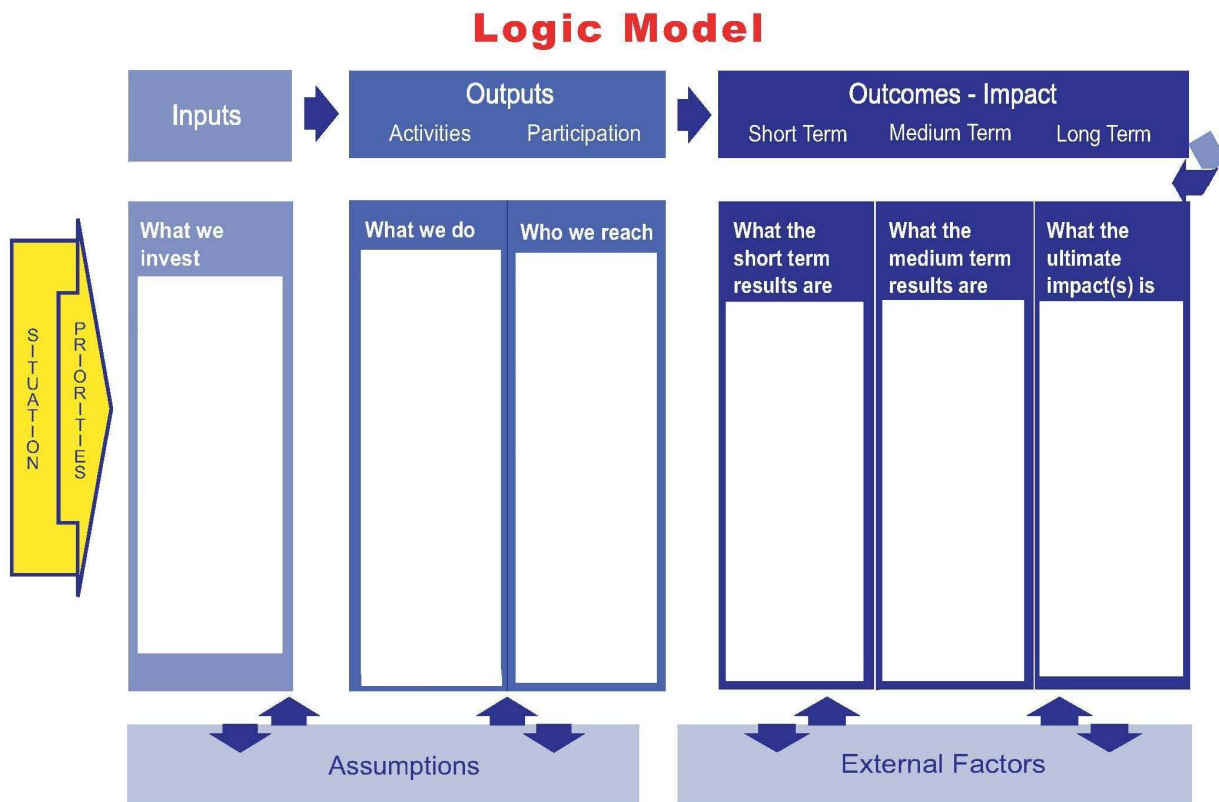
Logic Model

Inputs

Outputs
Activities Participation

Outcomes - Impact
Short Term Medium Term Long Term

SITUATION

PRIORITIES

What we invest

What we do

Who we reach

What the short term results are

What the medium term results are

What the ultimate impact(s) is

Assumptions

External Factors